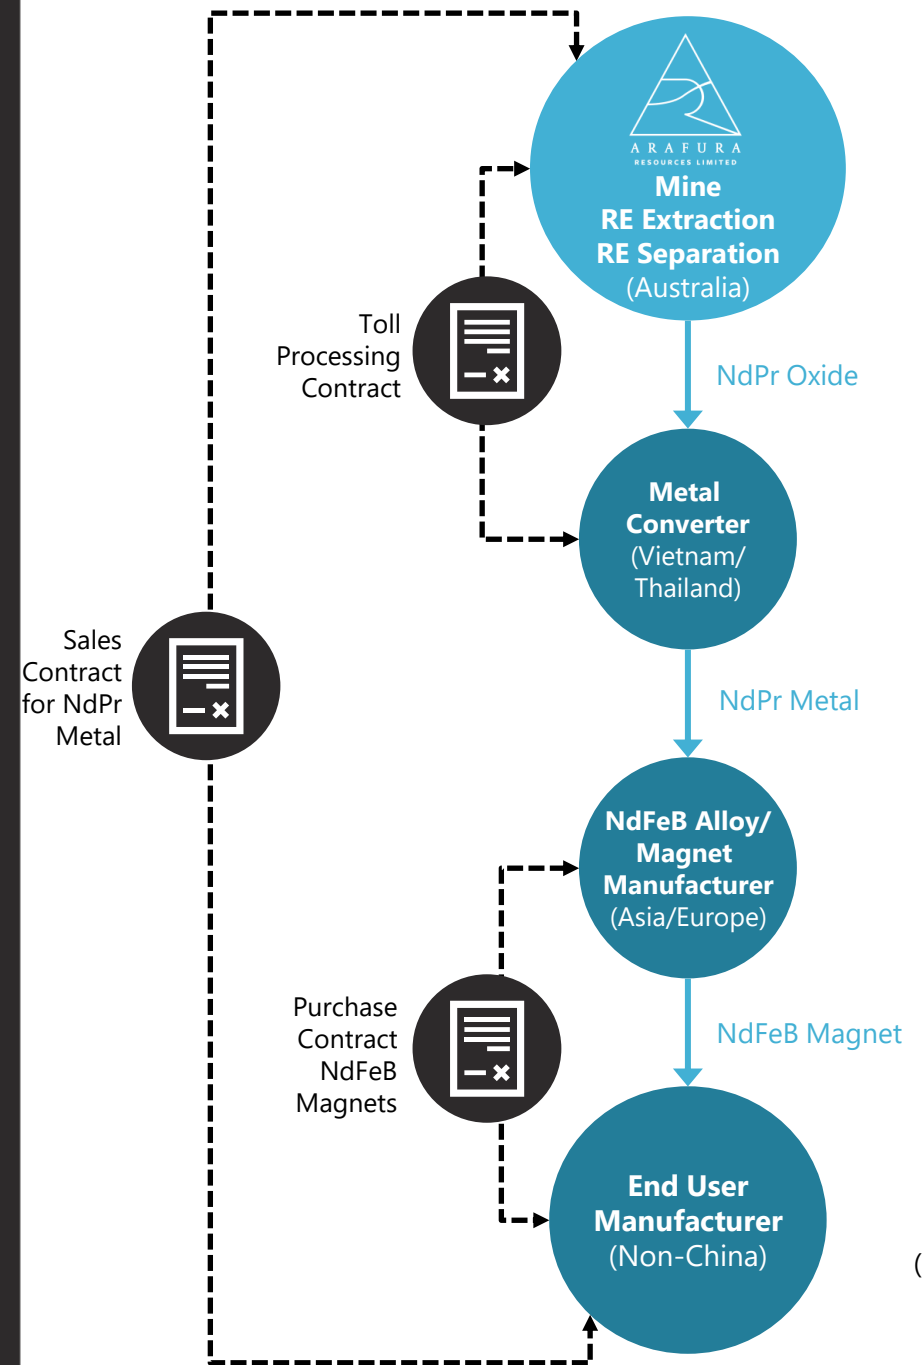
ARAFURA
RESOURCES LIMITED
Mine
RE Extraction
RE Separation
(Australia)

Toll Processing Contract

NdPr Oxide

Metal Converter
(Vietnam/ Thailand)

Sales Contract for NdPr Metal

NdPr Metal

NdFeB Alloy/ Magnet Manufacturer
(Asia/Europe)

Purchase Contract NdFeB Magnets

NdFeB Magnet

End User Manufacturer
(Non-China)

(